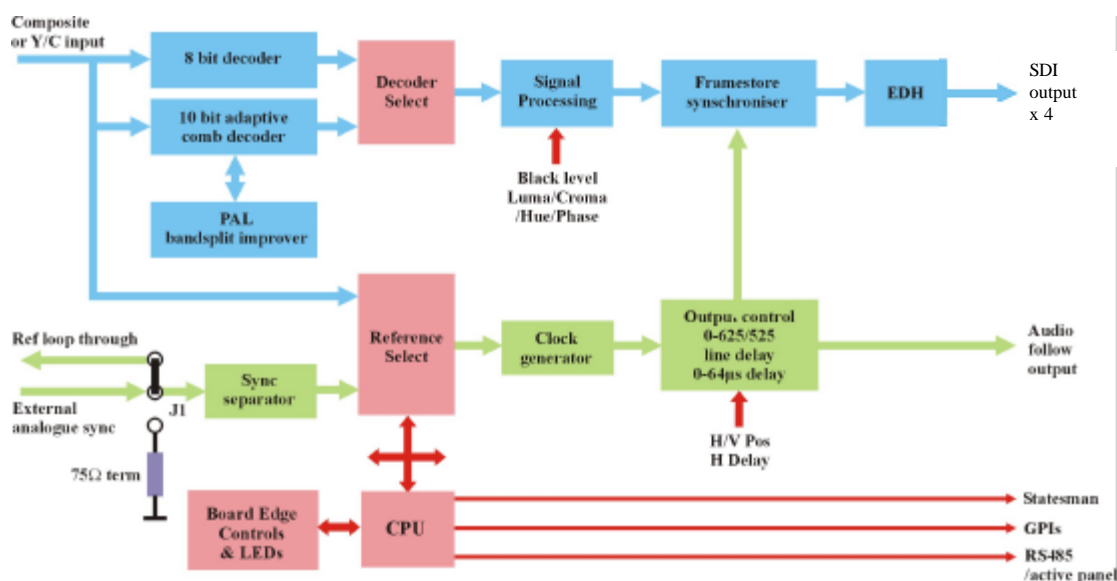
Composite or Y/C input

8 bit decoder

10 bit adaptive comb decoder

PAL bandsplit improver

Decoder Select

Signal Processing

Black level Luma/Croma /Hue/Phase

Framestore synschroniser

EDH

SDI output x 4

Ref loop through

External analogue sync

J1

75Ω term

Sync separator

Reference Select

Clock generator

Outpu. control 0-625/525 line delay 0-64μs delay

Audio follow output

H/V Pos H Delay

Board Edge Controls & LEDs

CPU

Statesman

GPIs

RS485 /active panel